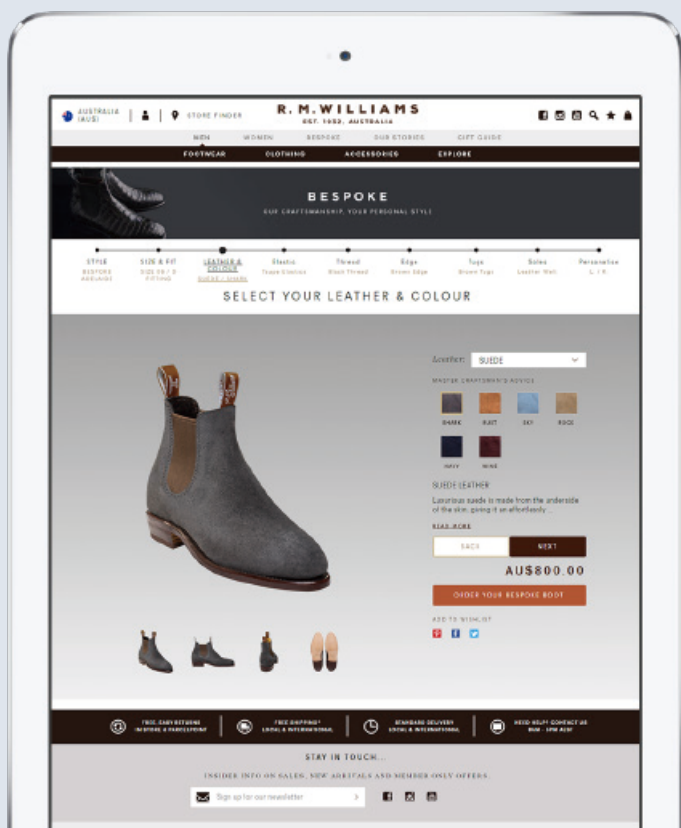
AUSTRALIA (AUD) | STORE FINDER

R.M.WILLIAMS
EST. 1932, AUSTRALIA

MEN WOMEN BESPOKE OUR STORIES GIFT GUIDE

FOOTWEAR CLOTHING ACCESSORIES EXPLORE

BESPOKE
OUR CRAFTSMANSHIP, YOUR PERSONAL STYLE

STYLE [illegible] | SIZE & FIT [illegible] | LEATHER & COLOUR SUEDE / SHARK | Elastic Taupe Elastic | Thread Black Thread | Edge Brown Edge | Tugs Brown Tugs | Soles Leather Welt | Personalise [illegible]

SELECT YOUR LEATHER & COLOUR

Leather: SUEDE

MASTER CRAFTSMAN'S ADVICE

SHARK RUST SKY ROCK
NAVY WINE

SUEDE LEATHER
Luxurious suede is made from the underside of the skin, giving it an effortlessly...

READ MORE

BACK NEXT

AU$800.00

ORDER YOUR BESPOKE BOOT

ADD TO WISHLIST

FREE, EASY RETURNS IN STORE & PARCELPOINT | FREE SHIPPING* LOCAL & INTERNATIONAL | STANDARD DELIVERY LOCAL & INTERNATIONAL | NEED HELP? CONTACT US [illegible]

STAY IN TOUCH...
INSIDER INFO ON SALES, NEW ARRIVALS AND MEMBER ONLY OFFERS.

Sign up for our newsletter